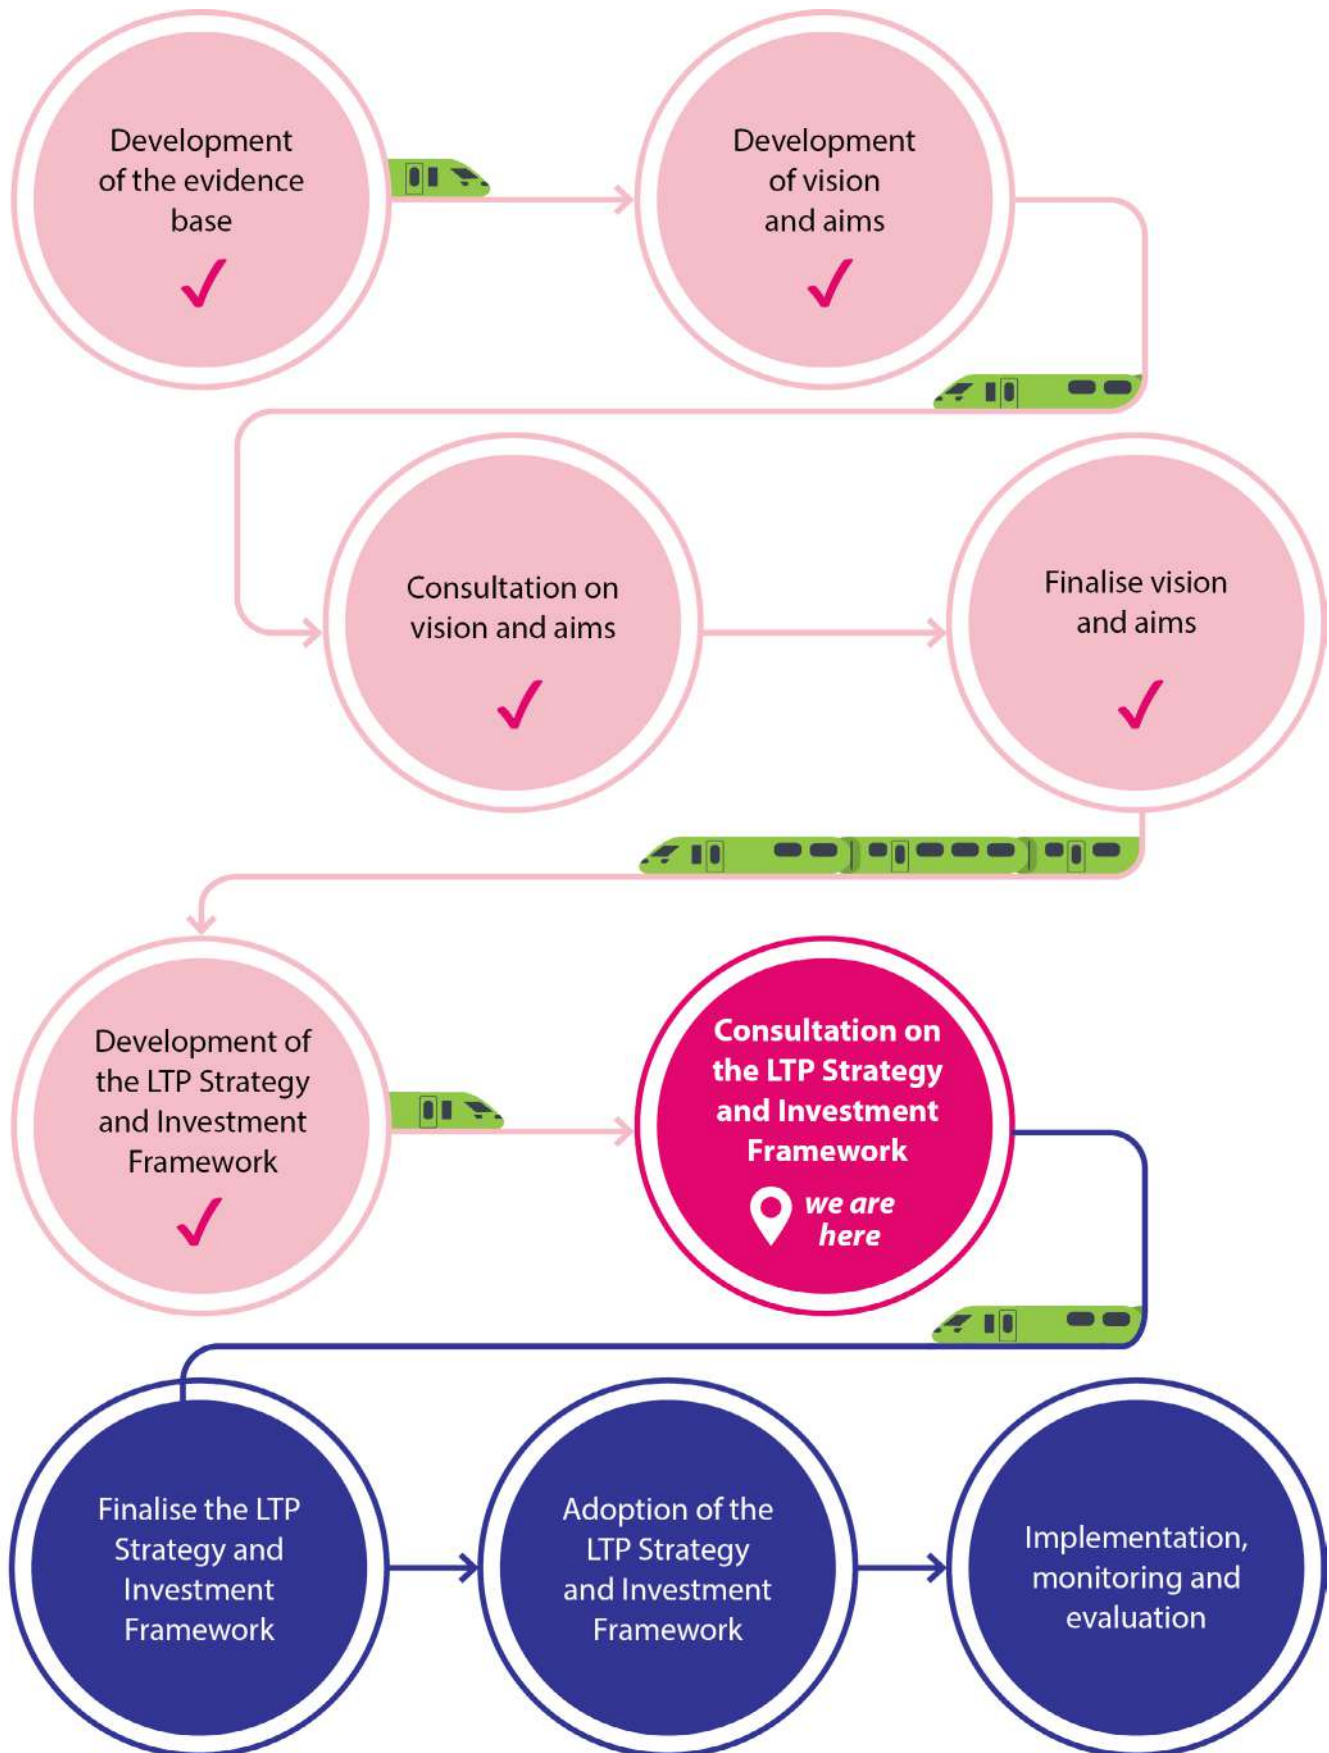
Development of the evidence base ✓

Development of vision and aims ✓

Consultation on vision and aims ✓

Finalise vision and aims ✓

Development of the LTP Strategy and Investment Framework ✓

Consultation on the LTP Strategy and Investment Framework

we are here

Finalise the LTP Strategy and Investment Framework

Adoption of the LTP Strategy and Investment Framework

Implementation, monitoring and evaluation